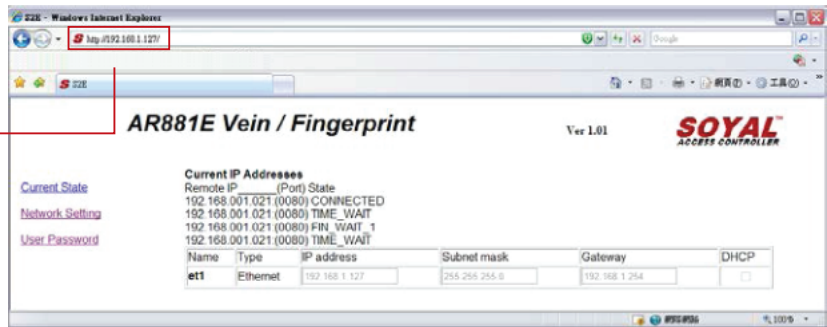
S2E - Windows Internet Explorer

http://192.168.1.127/

Google

S2E

網頁(P) · 工具(O) ·

AR881E Vein / Fingerprint

Ver 1.01

SOYAL
ACCESS CONTROLLER

Current State

Network Setting

User Password

Current IP Addresses
Remote IP______(Port) State
192.168.001.021:(0080) CONNECTED
192.168.001.021:(0080) TIME_WAIT
192.168.001.021:(0080) FIN_WAIT_1
192.168.001.021:(0080) TIME_WAIT

| Name | Type | IP address | Subnet mask | Gateway | DHCP |
|---|---|---|---|---|---|
| et1 | Ethernet | 192.168.1.127 | 255.255.255.0 | 192.168.1.254 | |

網際網路

100%